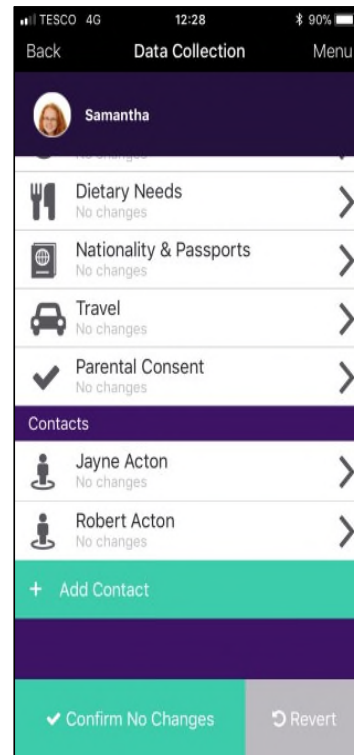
TESCO 4G 12:28 90%
Back Data Collection Menu

Samantha

No changes

Dietary Needs
No changes

Nationality & Passports
No changes

Travel
No changes

Parental Consent
No changes

Contacts

Jayne Acton
No changes

Robert Acton
No changes

+ Add Contact

✔ Confirm No Changes
Revert